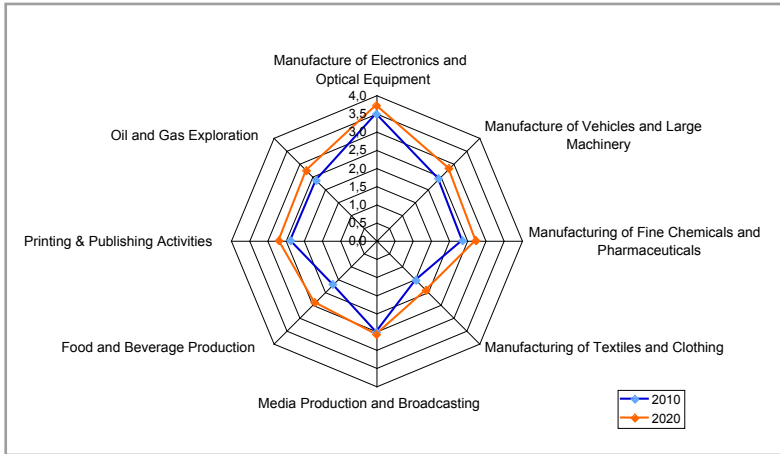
Manufacture of Electronics and Optical Equipment

4,0
3,5
3,0
2,5
2,0
1,5
1,0
0,5
0,0

Manufacture of Vehicles and Large Machinery

Manufacturing of Fine Chemicals and Pharmaceuticals

Manufacturing of Textiles and Clothing

Media Production and Broadcasting

Food and Beverage Production

Printing & Publishing Activities

Oil and Gas Exploration

2010
2020